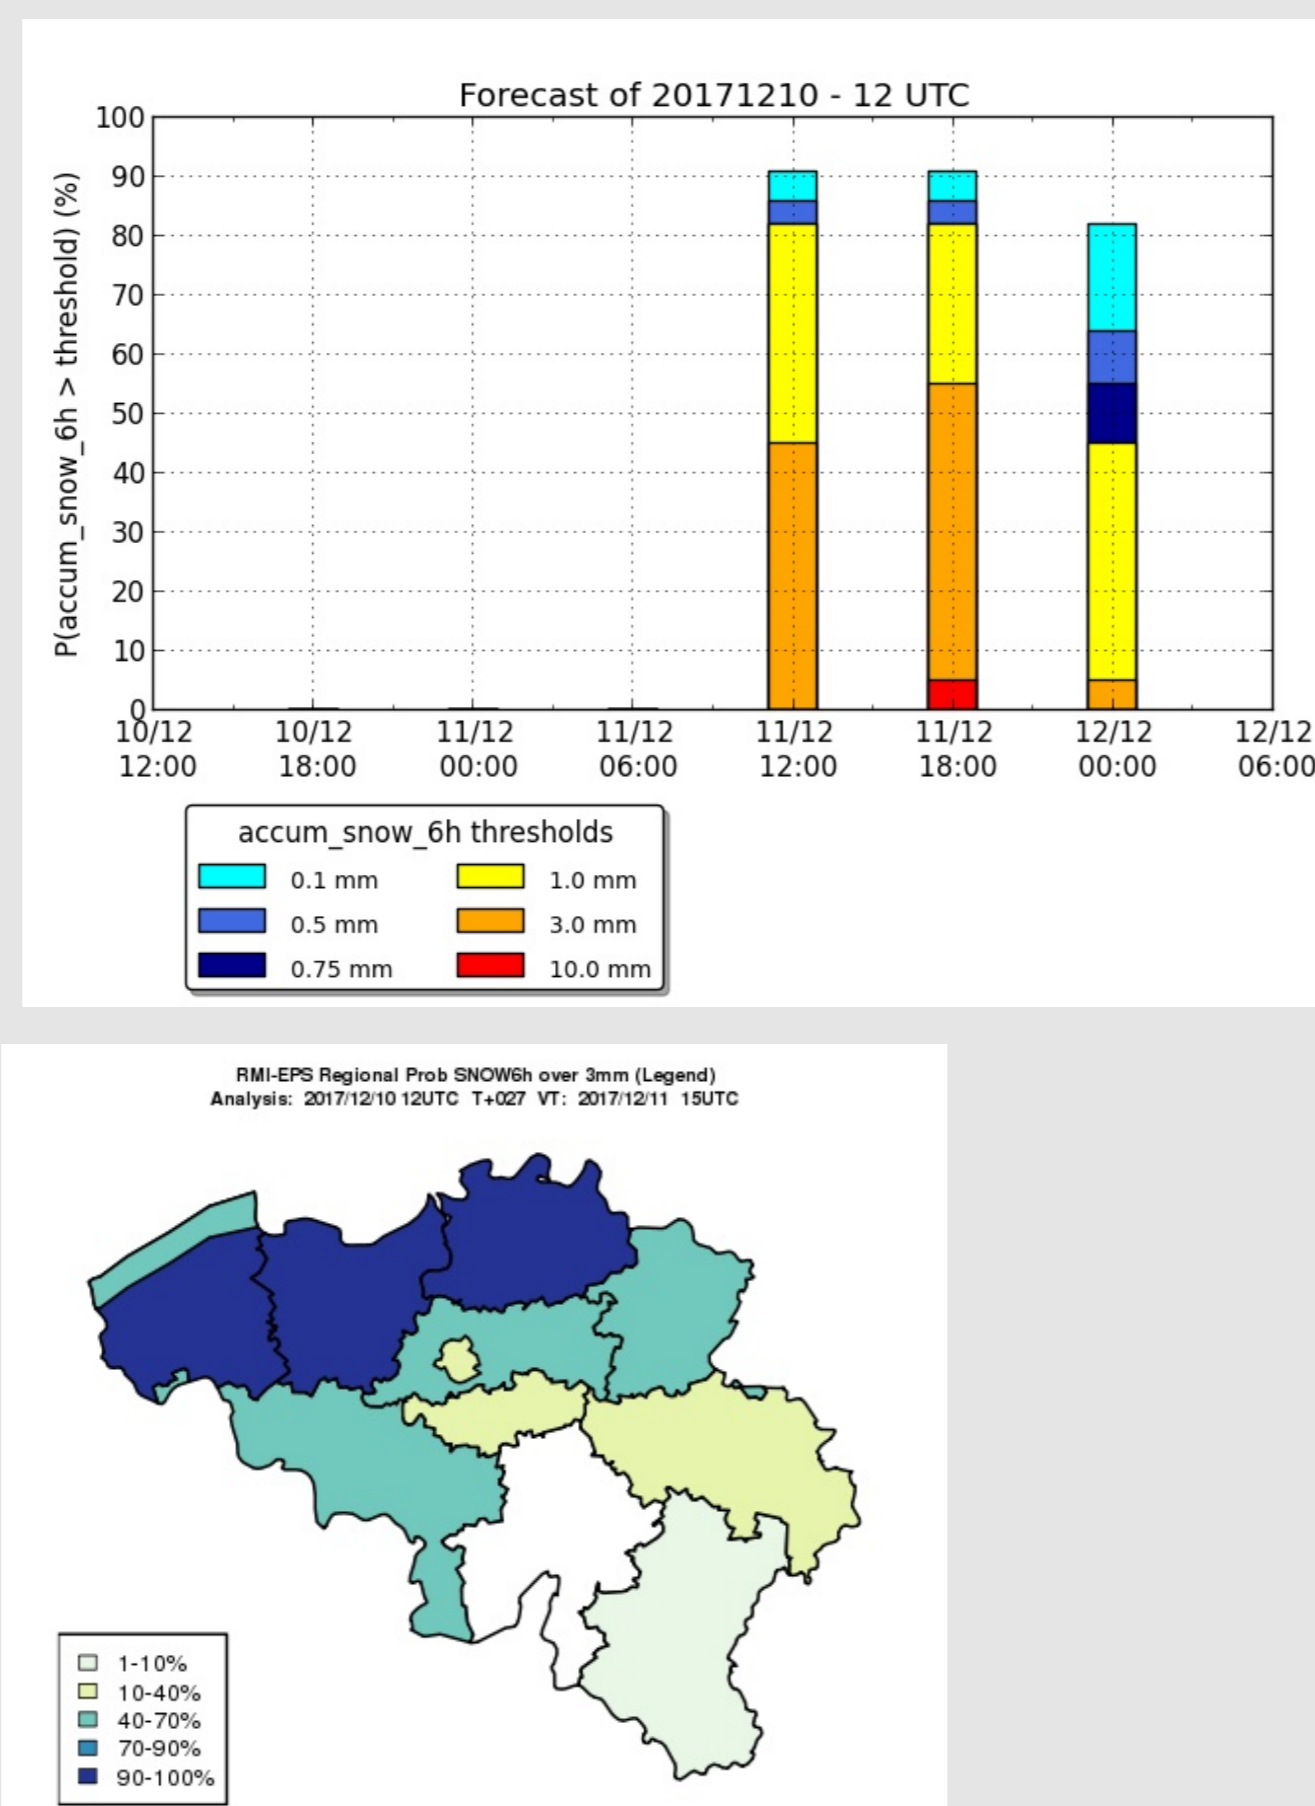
Forecast of 20171210 - 12 UTC

P(accum_snow_6h > threshold) (%)

100
90
80
70
60
50
40
30
20
10
0

10/12 12:00
10/12 18:00
11/12 00:00
11/12 06:00
11/12 12:00
11/12 18:00
12/12 00:00
12/12 06:00

accum_snow_6h thresholds
0.1 mm
0.5 mm
0.75 mm
1.0 mm
3.0 mm
10.0 mm

RMI-EPS Regional Prob SNOW6h over 3mm (Legend)
Analysis: 2017/12/10 12UTC T+027 VT: 2017/12/11 15UTC

1-10%
10-40%
40-70%
70-90%
90-100%